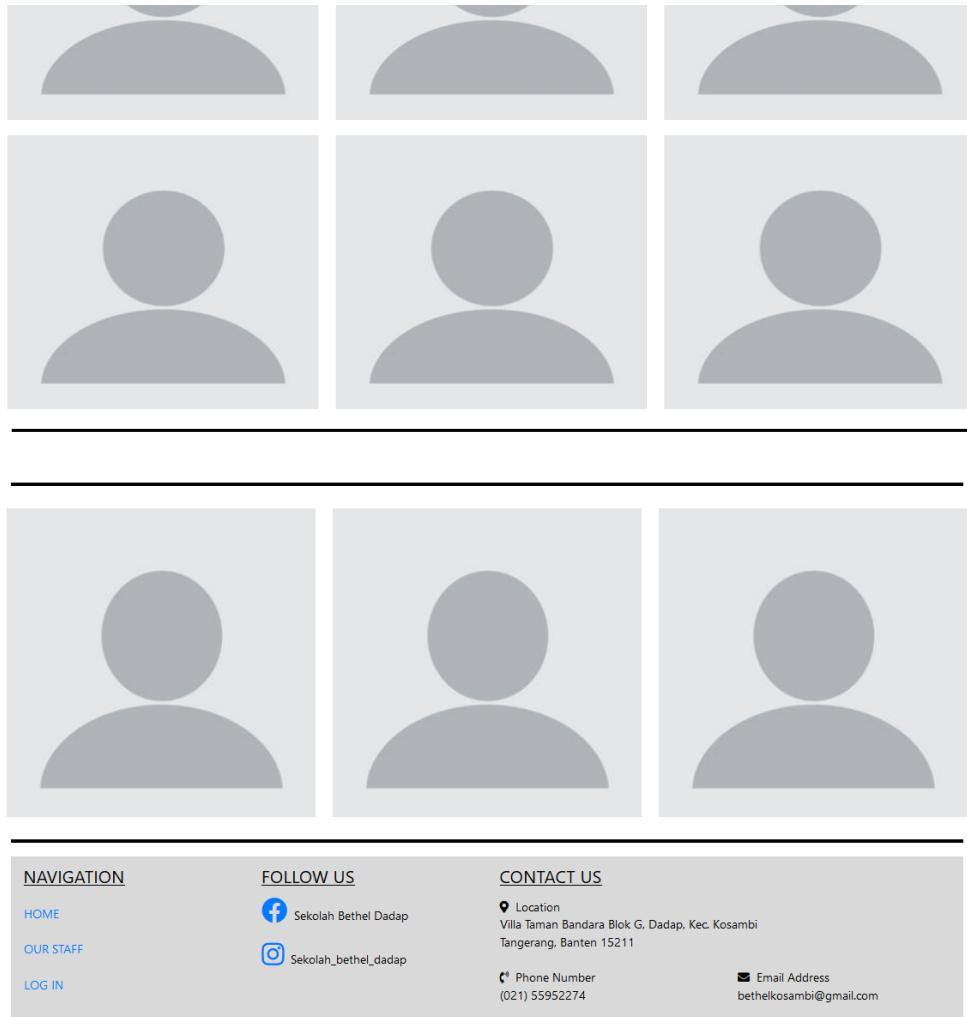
NAVIGATION

HOME

OUR STAFF

LOG IN

FOLLOW US

Sekolah Bethel Dadap

Sekolah_bethel_dadap

CONTACT US

Location
Villa Taman Bandara Blok G, Dadap, Kec. Kosambi Tangerang, Banten 15211

Phone Number
(021) 55952274

Email Address
bethelkosambi@gmail.com